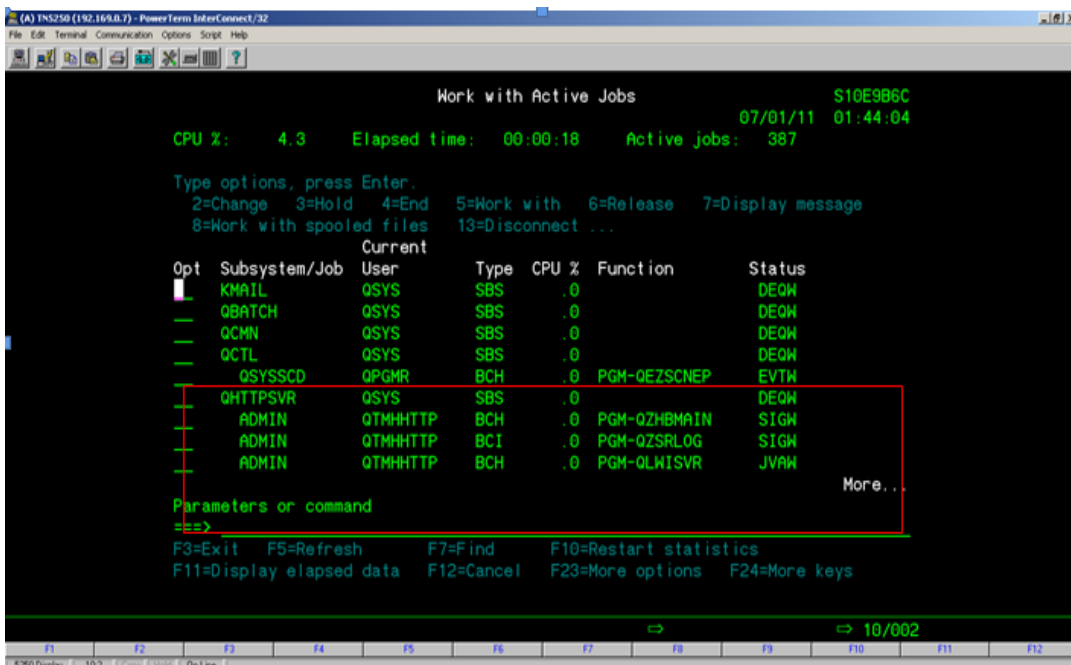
(A) TN5250 (192.169.0.7) - PowerTerm InterConnect/32
File Edit Terminal Communication Options Script Help

Work with Active Jobs S10E9B6C
07/01/11 01:44:04
CPU %: 4.3 Elapsed time: 00:00:18 Active jobs: 387

Type options, press Enter.
2=Change 3=Hold 4=End 5=Work with 6=Release 7=Display message
8=Work with spooled files 13=Disconnect ...

| Opt | Subsystem/Job | Current User | Type | CPU % | Function | Status |
|---|---|---|---|---|---|---|
| _ | KMAIL | QSYS | SBS | .0 | | DEQW |
| __ | QBATCH | QSYS | SBS | .0 | | DEQW |
| __ | QCMN | QSYS | SBS | .0 | | DEQW |
| __ | QCTL | QSYS | SBS | .0 | | DEQW |
| __ | QSYSSCD | QPGMR | BCH | .0 | PGM-QEZSCNEP | EVTW |
| __ | QHTTPSVR | QSYS | SBS | .0 | | DEQW |
| __ | ADMIN | QTMHHTTP | BCH | .0 | PGM-QZHBMAIN | SIGW |
| __ | ADMIN | QTMHHTTP | BCI | .0 | PGM-QZSRLOG | SIGW |
| __ | ADMIN | QTMHHTTP | BCH | .0 | PGM-QLWISVR | JVAW |

More...
Parameters or command
===>
F3=Exit F5=Refresh F7=Find F10=Restart statistics
F11=Display elapsed data F12=Cancel F23=More options F24=More keys

⇨ ⇨ 10/002
F1 F2 F3 F4 F5 F6 F7 F8 F9 F10 F11 F12
5250 Display 10/2 Online